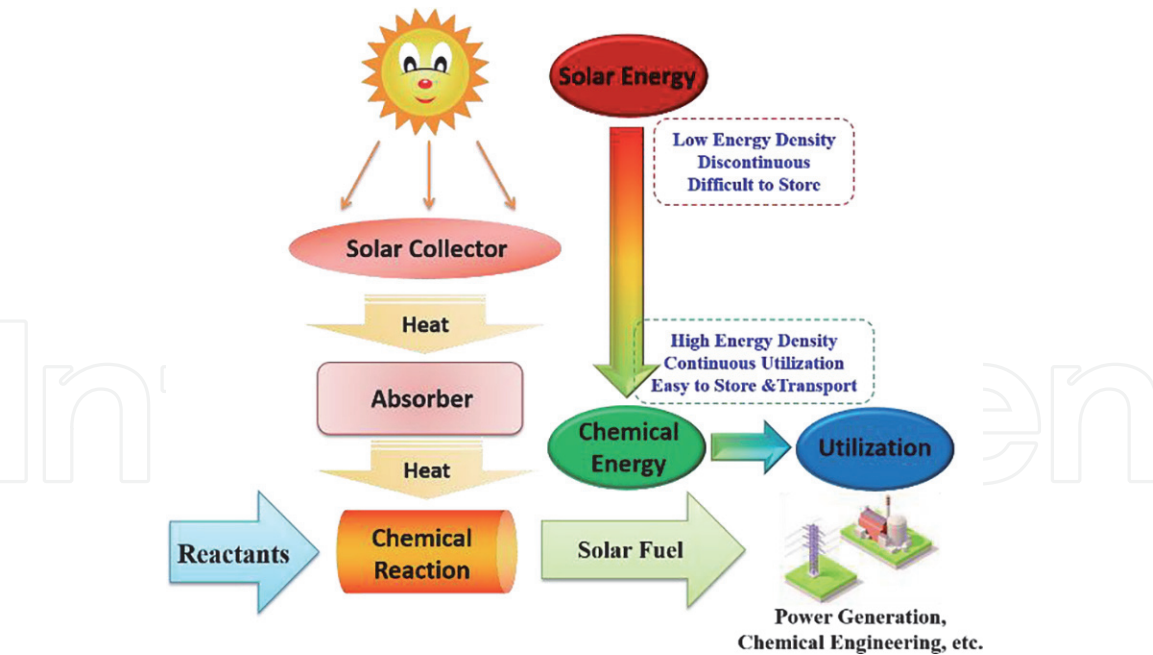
Solar Energy

Low Energy Density
Discontinuous
Difficult to Store

Solar Collector

Heat

High Energy Density
Continuous Utilization
Easy to Store &Transport

Absorber

Chemical Energy

Utilization

Heat

Reactants

Chemical Reaction

Solar Fuel

Power Generation,
Chemical Engineering, etc.